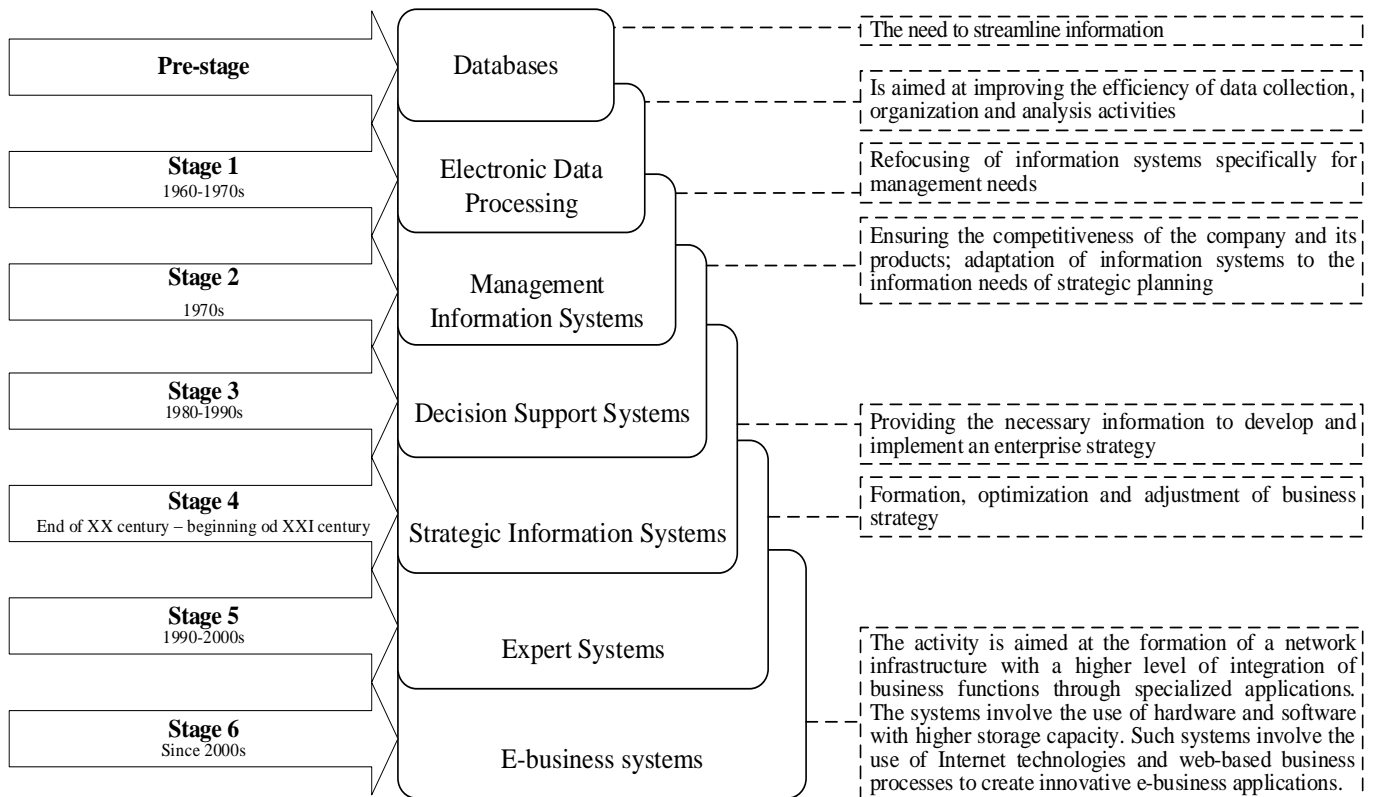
Pre-stage

Stage 1
1960-1970s

Stage 2
1970s

Stage 3
1980-1990s

Stage 4
End of XX century – beginning od XXI century

Stage 5
1990-2000s

Stage 6
Since 2000s

Databases

Electronic Data Processing

Management Information Systems

Decision Support Systems

Strategic Information Systems

Expert Systems

E-business systems

The need to streamline information

Is aimed at improving the efficiency of data collection, organization and analysis activities

Refocusing of information systems specifically for management needs

Ensuring the competitiveness of the company and its products; adaptation of information systems to the information needs of strategic planning

Providing the necessary information to develop and implement an enterprise strategy

Formation, optimization and adjustment of business strategy

The activity is aimed at the formation of a network infrastructure with a higher level of integration of business functions through specialized applications. The systems involve the use of hardware and software with higher storage capacity. Such systems involve the use of Internet technologies and web-based business processes to create innovative e-business applications.